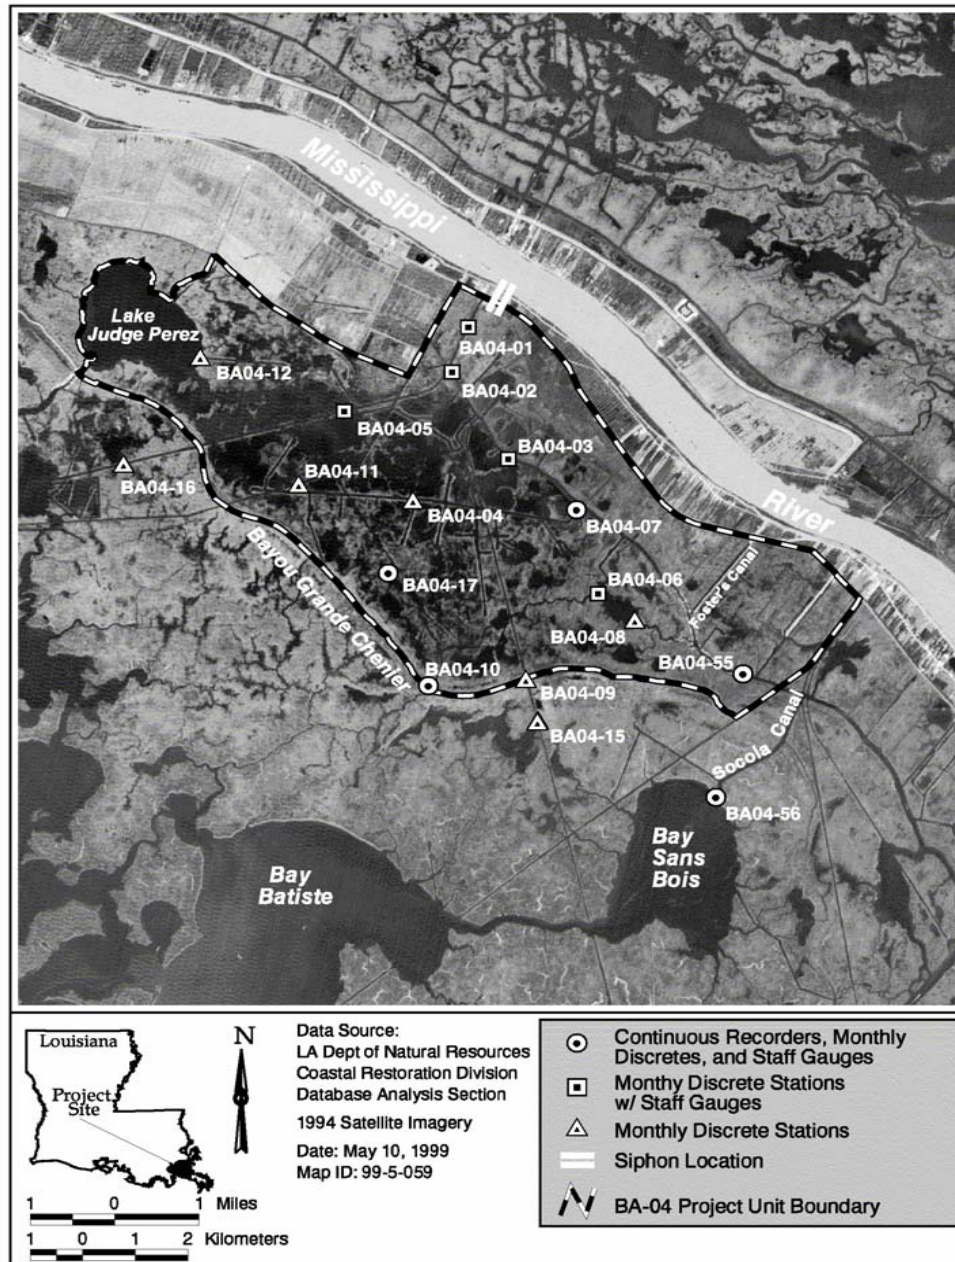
Mississippi

River

Lake Judge Perez

BA04-12

BA04-01

BA04-02

BA04-05

BA04-03

BA04-16

BA04-11

BA04-04

BA04-07

Bayou Grande Chenier

BA04-17

BA04-06

Foster's Canal

BA04-08

BA04-10

BA04-09

BA04-55

BA04-15

Socola Canal

BA04-56

Bay Sans Bois

Bay Batiste

Louisiana

Project Site

N

1 0 1 Miles

1 0 1 2 Kilometers

Data Source:
LA Dept of Natural Resources
Coastal Restoration Division
Database Analysis Section

1994 Satellite Imagery

Date: May 10, 1999
Map ID: 99-5-059

Continuous Recorders, Monthly Discretes, and Staff Gauges

Monthy Discrete Stations w/ Staff Gauges

Monthly Discrete Stations

Siphon Location

BA-04 Project Unit Boundary